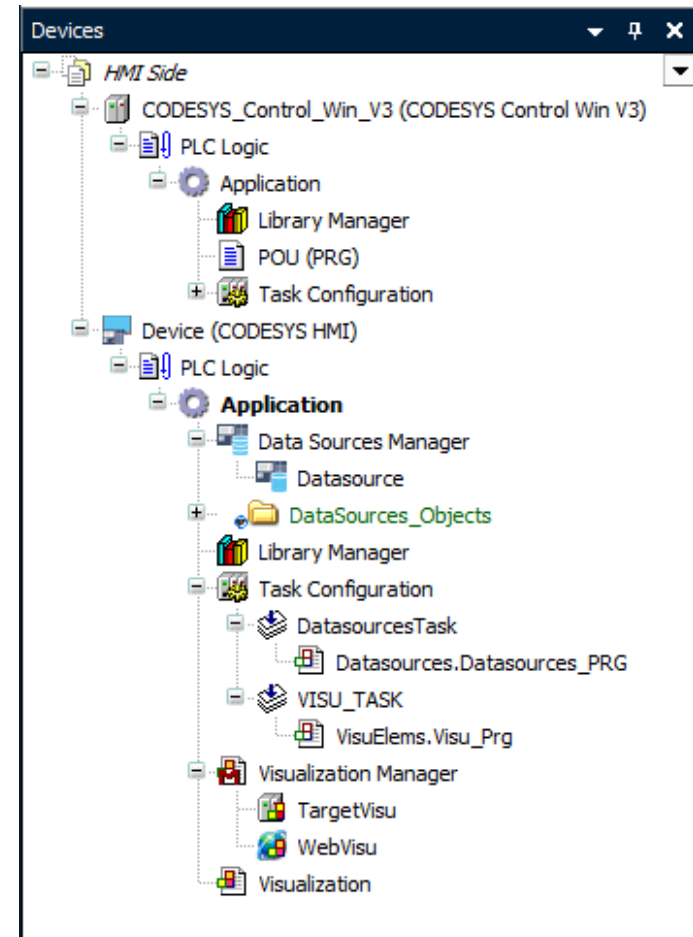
Devices

HMI Side
CODESYS_Control_Win_V3 (CODESYS Control Win V3)
PLC Logic
Application
Library Manager
POU (PRG)
Task Configuration
Device (CODESYS HMI)
PLC Logic
Application
Data Sources Manager
Datasource
DataSources_Objects
Library Manager
Task Configuration
DatasourcesTask
Datasources.Datasources_PRG
VISU_TASK
VisuElems.Visu_Prg
Visualization Manager
TargetVisu
WebVisu
Visualization